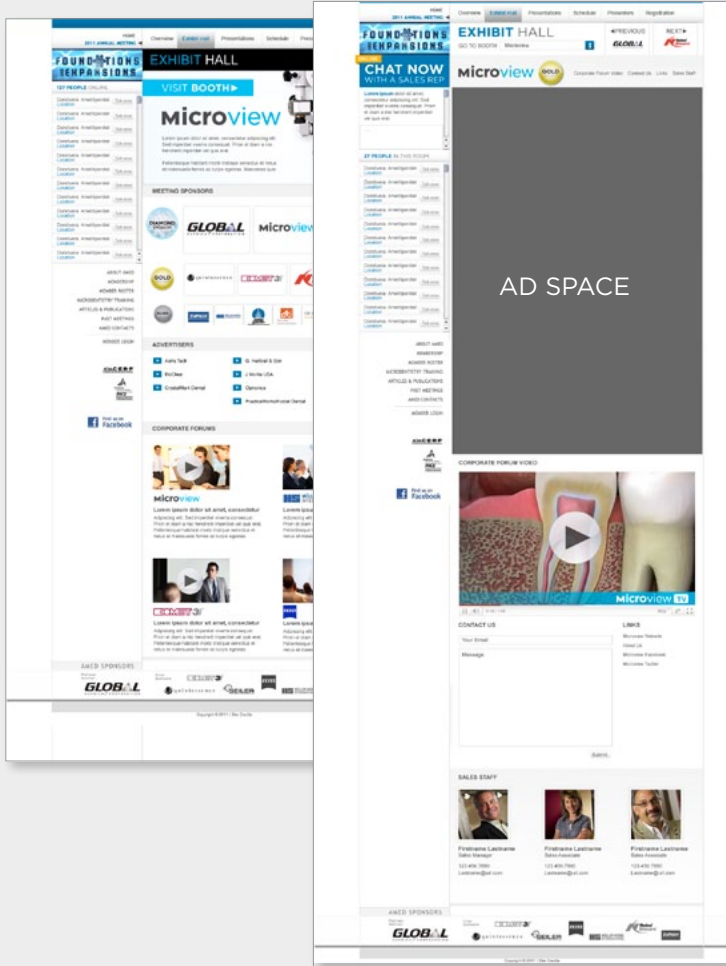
HOME
2011 ANNUAL MEETING

Overview | Exhibit Hall | Presentations | Schedule | Presenters

FOUNDATIONS EXPANSIONS

127 PEOPLE ONLINE

EXHIBIT HALL

VISIT BOOTH▶

Microview

MEETING SPONSORS

DIAMOND

GLOBAL

Microview

GOLD

ADVERTISERS

CORPORATE FORUMS

Microview

Lorem ipsum dolor sit amet, consectetur

Lorem ipsum dolor sit amet, consectetur

AMED SPONSORS

GLOBAL

Facebook

HOME
2011 ANNUAL MEETING

Overview | Exhibit Hall | Presentations | Schedule | Presenters | Registration

FOUNDATIONS EXPANSIONS

EXHIBIT HALL

GO TO BOOTH Microview

◀PREVIOUS

NEXT▶

GLOBAL

CHAT NOW WITH A SALES REP

Microview GOLD

Corporate Forum Video | Contact Us | Links | Sales Staff

27 PEOPLE IN THIS ROOM

AD SPACE

CORPORATE FORUM VIDEO

Microview TV

CONTACT US

Your Email

Message

Submit

LINKS

SALES STAFF

Firstname Lastname
Sales Manager

Firstname Lastname
Sales Associate

Firstname Lastname
Sales Associate

AMED SPONSORS

GLOBAL

Facebook